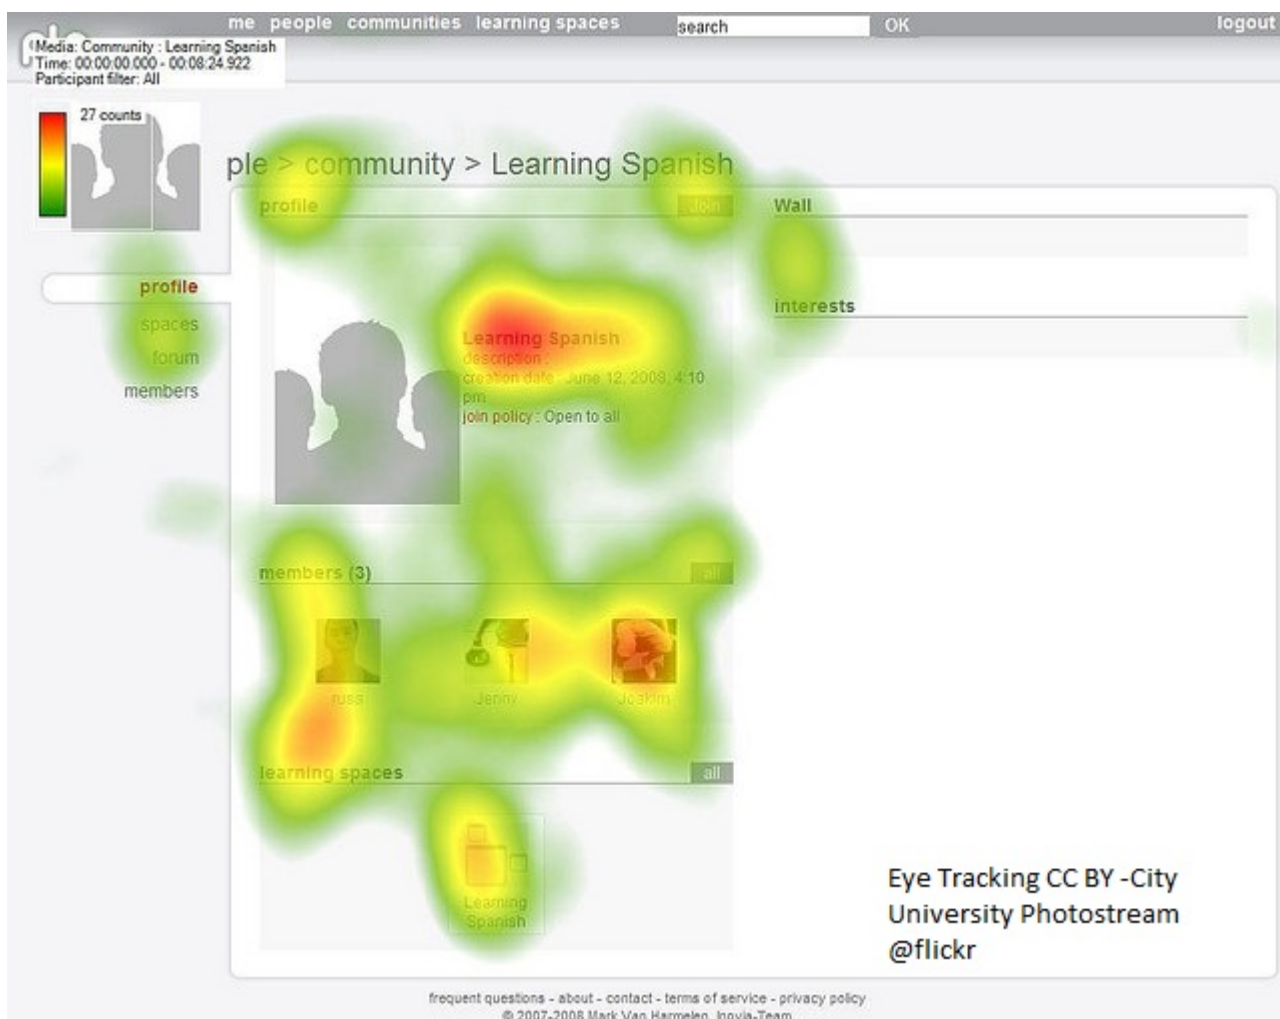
me people communities learning spaces
search
OK
logout

Media: Community : Learning Spanish
Time: 00:00:00.000 - 00:08:24.922
Participant filter: All

27 counts

ple > community > Learning Spanish

profile
spaces
forum
members

profile
Join

Learning Spanish
description :
creation date : June 12, 2008, 4:10 pm
join policy : Open to all

Wall

interests

members (3)
all

russ
Jenny
Joakim

learning spaces
all

Learning Spanish

Eye Tracking CC BY -City University Photostream @flickr

frequent questions - about - contact - terms of service - privacy policy
© 2007-2008 Mark Van Harmelen, Inovia-Team